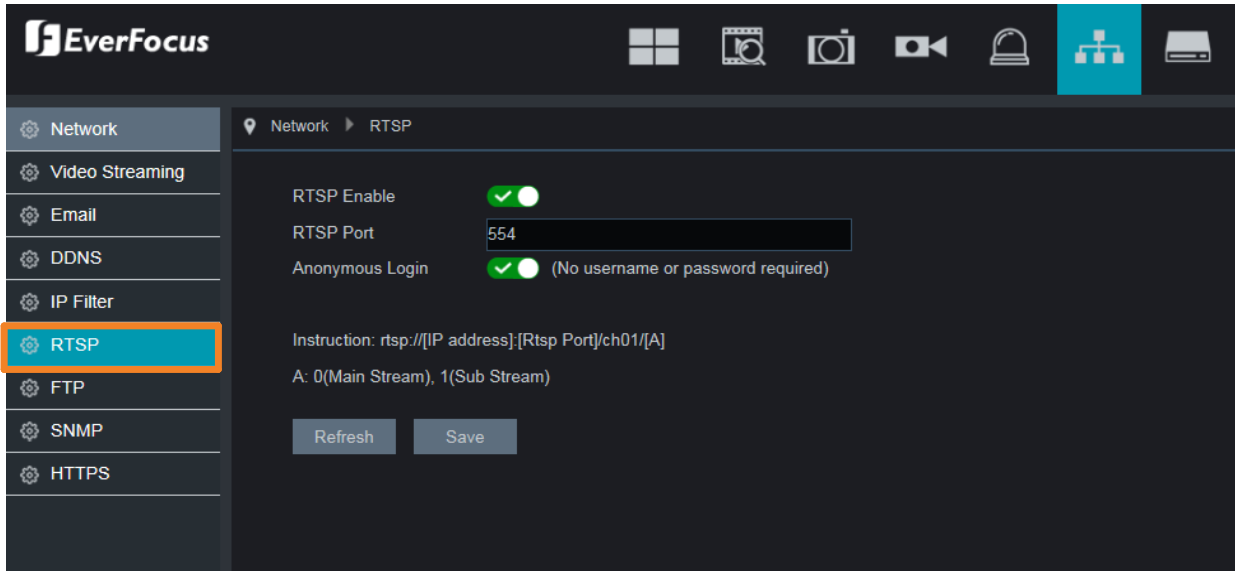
EverFocus

Network
Video Streaming
Email
DDNS
IP Filter
RTSP
FTP
SNMP
HTTPS

Network RTSP

RTSP Enable
RTSP Port 554
Anonymous Login (No username or password required)

Instruction: rtsp://[IP address]:[Rtsp Port]/ch01/[A]

A: 0(Main Stream), 1(Sub Stream)

Refresh Save